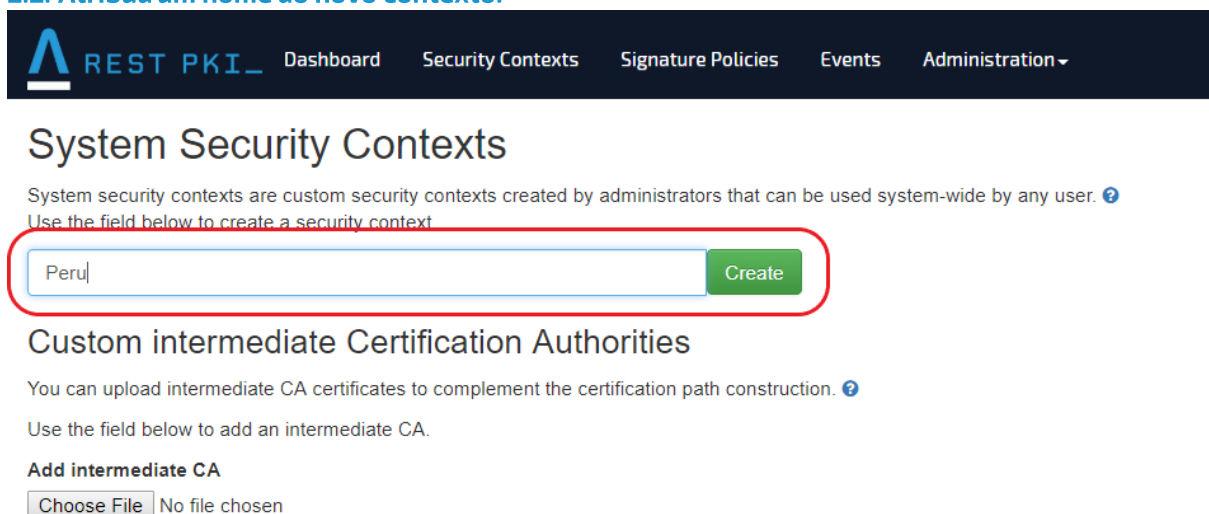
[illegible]

REST PKI_ Dashboard Security Contexts Signature Policies Events Administration

System Security Contexts

System security contexts are custom security contexts created by administrators that can be used system-wide by any user.
Use the field below to create a security context

Peru

Create

Custom intermediate Certification Authorities

You can upload intermediate CA certificates to complement the certification path construction.

Use the field below to add an intermediate CA.

Add intermediate CA

Choose File No file chosen